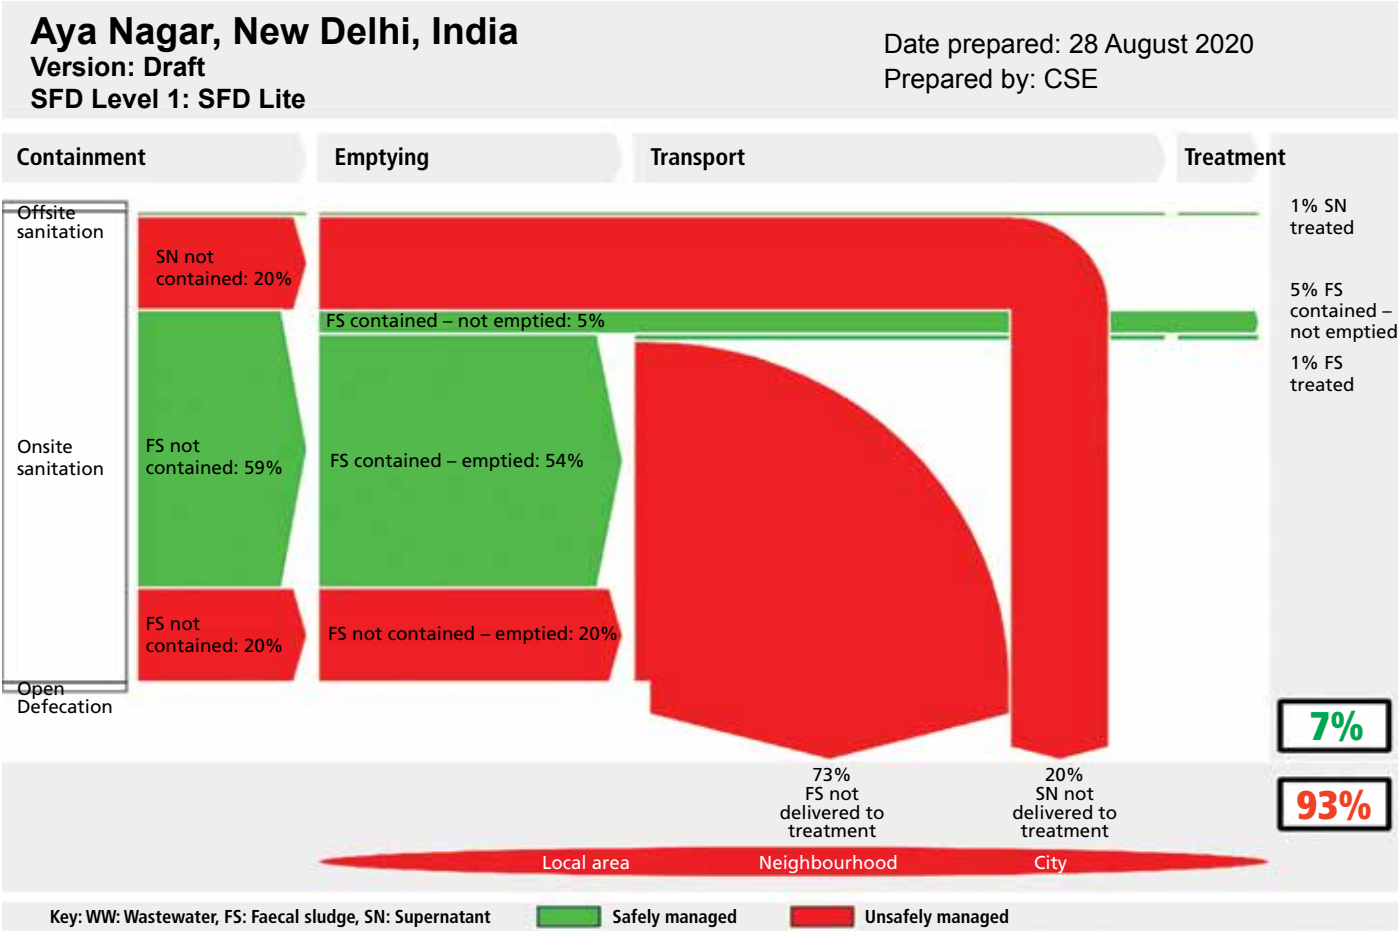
Aya Nagar, New Delhi, India
Version: Draft
SFD Level 1: SFD Lite

Date prepared: 28 August 2020
Prepared by: CSE

Containment

Emptying

Transport

Treatment

Offsite sanitation

Onsite sanitation

Open Defecation

SN not contained: 20%

FS not contained: 59%

FS not contained: 20%

FS contained – not emptied: 5%

FS contained – emptied: 54%

FS not contained – emptied: 20%

1% SN treated

5% FS contained – not emptied

1% FS treated

7%

93%

73% FS not delivered to treatment

20% SN not delivered to treatment

Local area

Neighbourhood

City

Key: WW: Wastewater, FS: Faecal sludge, SN: Supernatant

Safely managed

Unsafely managed